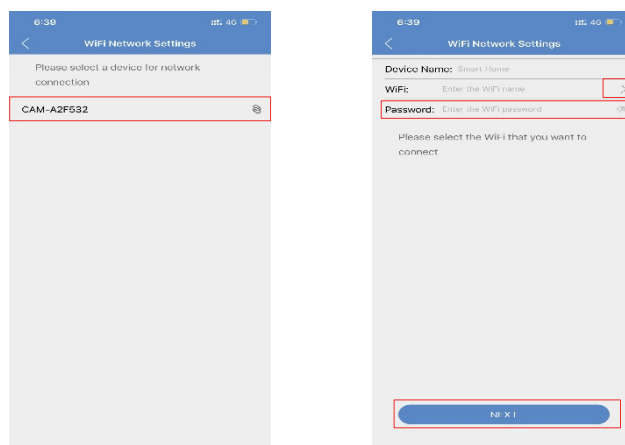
6:39

4G

WiFi Network Settings

Please select a device for network connection

CAM-A2F532

6:39

4G

WiFi Network Settings

Device Name: Smart Home

WiFi: Enter the WiFi name

Password: Enter the WiFi password

Please select the Wi-Fi that you want to connect

NEXT